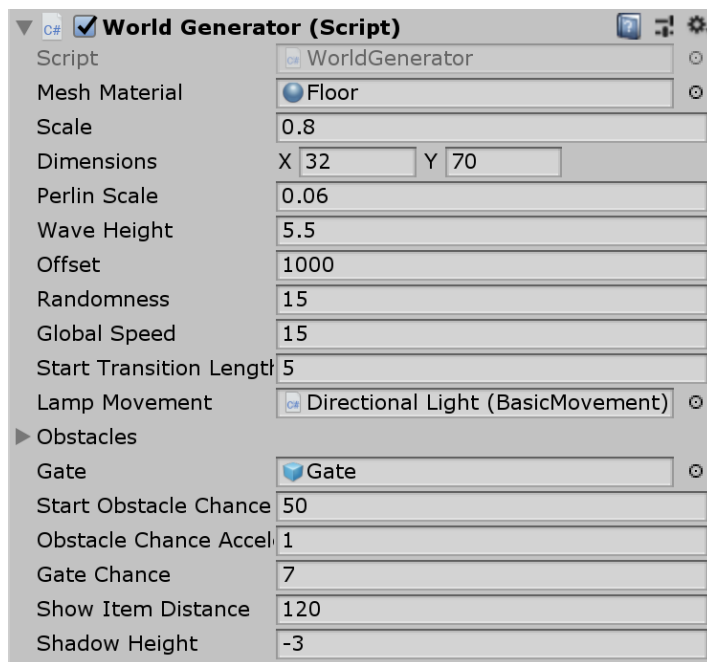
World Generator (Script)

| | |
|---|---|
| Script | WorldGenerator |
| Mesh Material | Floor |
| Scale | 0.8 |
| Dimensions | X 32 Y 70 |
| Perlin Scale | 0.06 |
| Wave Height | 5.5 |
| Offset | 1000 |
| Randomness | 15 |
| Global Speed | 15 |
| Start Transition Lengtl | 5 |
| Lamp Movement | Directional Light (BasicMovement) |
| Obstacles | |
| Gate | Gate |
| Start Obstacle Chance | 50 |
| Obstacle Chance Accel | 1 |
| Gate Chance | 7 |
| Show Item Distance | 120 |
| Shadow Height | -3 |